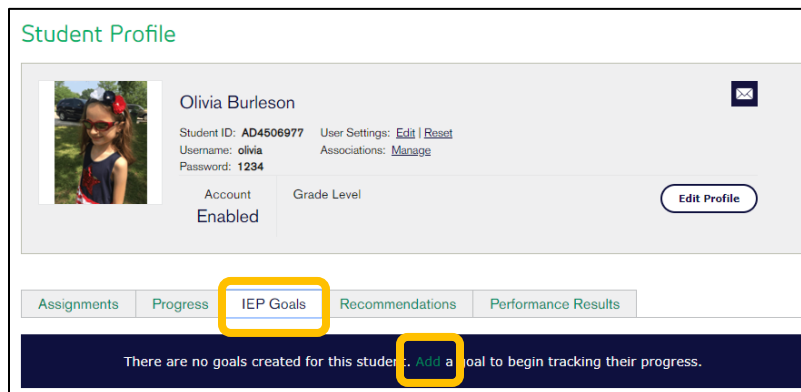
Student Profile

Olivia Burleson

Student ID: AD4506977
Username: olivia
Password: 1234

User Settings: Edit | Reset
Associations: Manage

Account
Enabled

Grade Level

Edit Profile

Assignments | Progress | IEP Goals | Recommendations | Performance Results

There are no goals created for this student. Add a goal to begin tracking their progress.